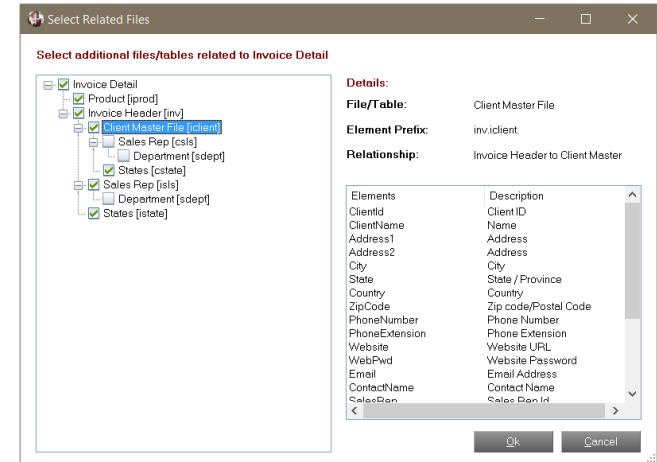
Select Related Files

Select additional files/tables related to Invoice Detail

Invoice Detail
Product [iprod]
Invoice Header [inv]
Client Master File [iclient]
Sales Rep [csls]
Department [sdept]
States [cstate]
Sales Rep [isls]
Department [sdept]
States [istate]

Details:

File/Table: Client Master File

Element Prefix: inv.iclient.

Relationship: Invoice Header to Client Master

| Elements | Description |
|---|---|
| ClientId | Client ID |
| ClientName | Name |
| Address1 | Address |
| Address2 | Address |
| City | City |
| State | State / Province |
| Country | Country |
| ZipCode | Zip code/Postal Code |
| PhoneNumber | Phone Number |
| PhoneExtension | Phone Extension |
| Website | Website URL |
| WebPwd | Website Password |
| Email | Email Address |
| ContactName | Contact Name |
| SalesRep | Sales Rep Id |

Ok Cancel